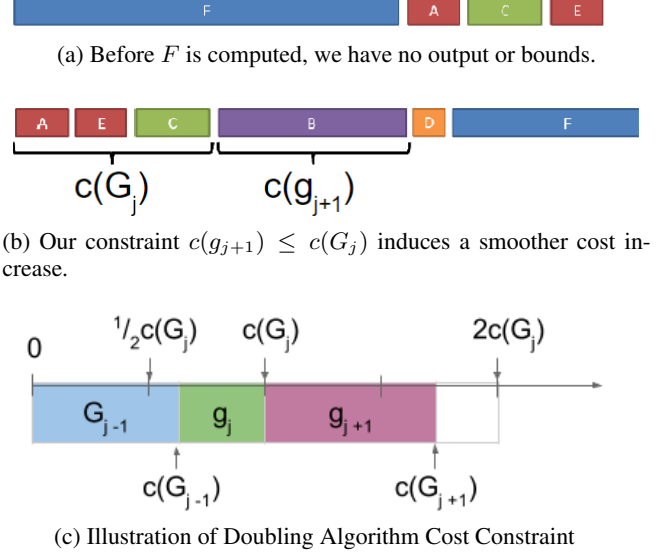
F A C E

(a) Before $F$ is computed, we have no output or bounds.

A E C B D F

$c(G_j)$ $c(g_{j+1})$

(b) Our constraint $c(g_{j+1}) \leq c(G_j)$ induces a smoother cost increase.

0 $^1/_2c(G_j)$ $c(G_j)$ $2c(G_j)$

$G_{j-1}$ $g_j$ $g_{j+1}$

$c(G_{j-1})$ $c(G_{j+1})$

(c) Illustration of Doubling Algorithm Cost Constraint